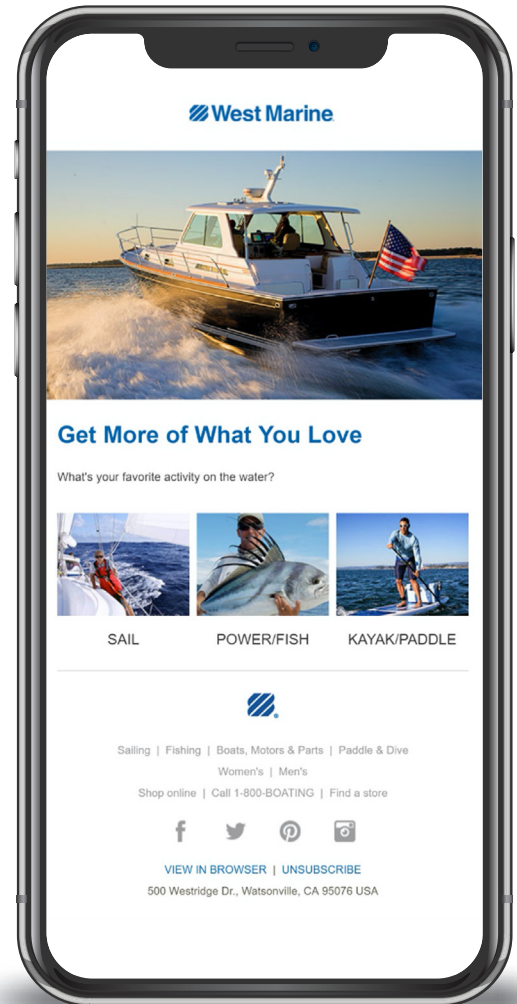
West Marine

Get More of What You Love

What's your favorite activity on the water?

SAIL

POWER/FISH

KAYAK/PADDLE

Sailing | Fishing | Boats, Motors & Parts | Paddle & Dive
Women's | Men's
Shop online | Call 1-800-BOATING | Find a store

VIEW IN BROWSER | UNSUBSCRIBE
500 Westridge Dr., Watsonville, CA 95076 USA